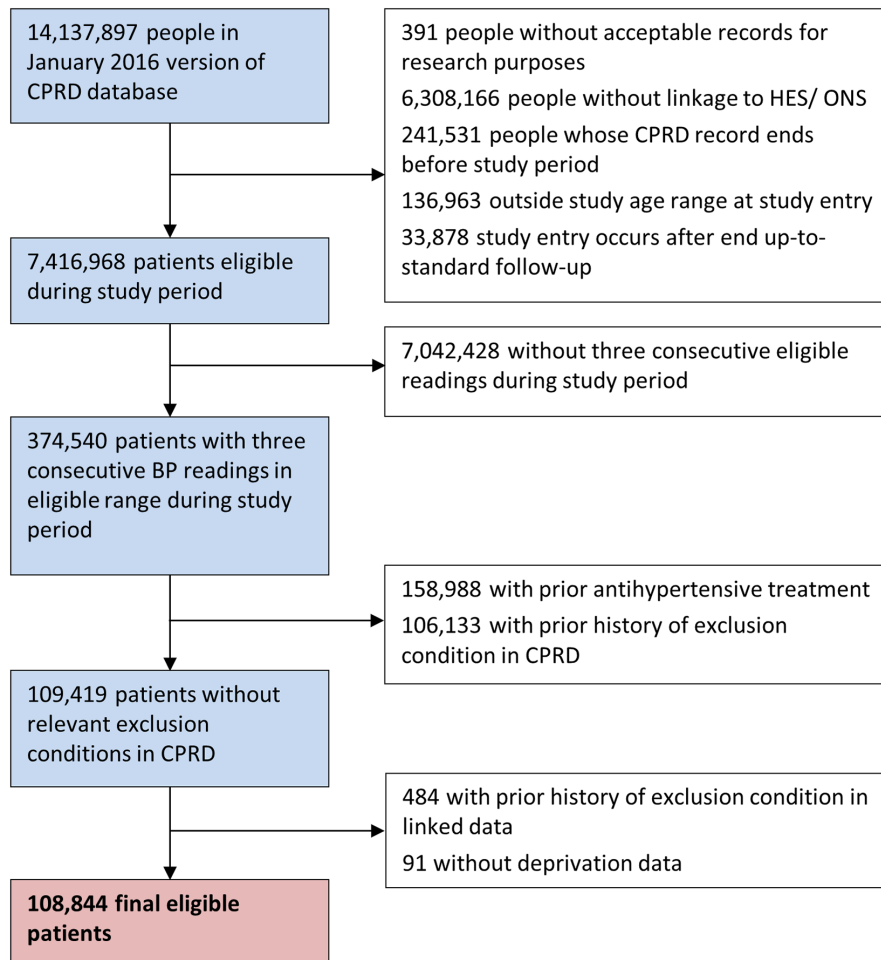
14,137,897 people in January 2016 version of CPRD database

391 people without acceptable records for research purposes

6,308,166 people without linkage to HES/ ONS

241,531 people whose CPRD record ends before study period

136,963 outside study age range at study entry

33,878 study entry occurs after end up-to-standard follow-up

7,416,968 patients eligible during study period

7,042,428 without three consecutive eligible readings during study period

374,540 patients with three consecutive BP readings in eligible range during study period

158,988 with prior antihypertensive treatment

106,133 with prior history of exclusion condition in CPRD

109,419 patients without relevant exclusion conditions in CPRD

484 with prior history of exclusion condition in linked data

91 without deprivation data

**108,844 final eligible patients**